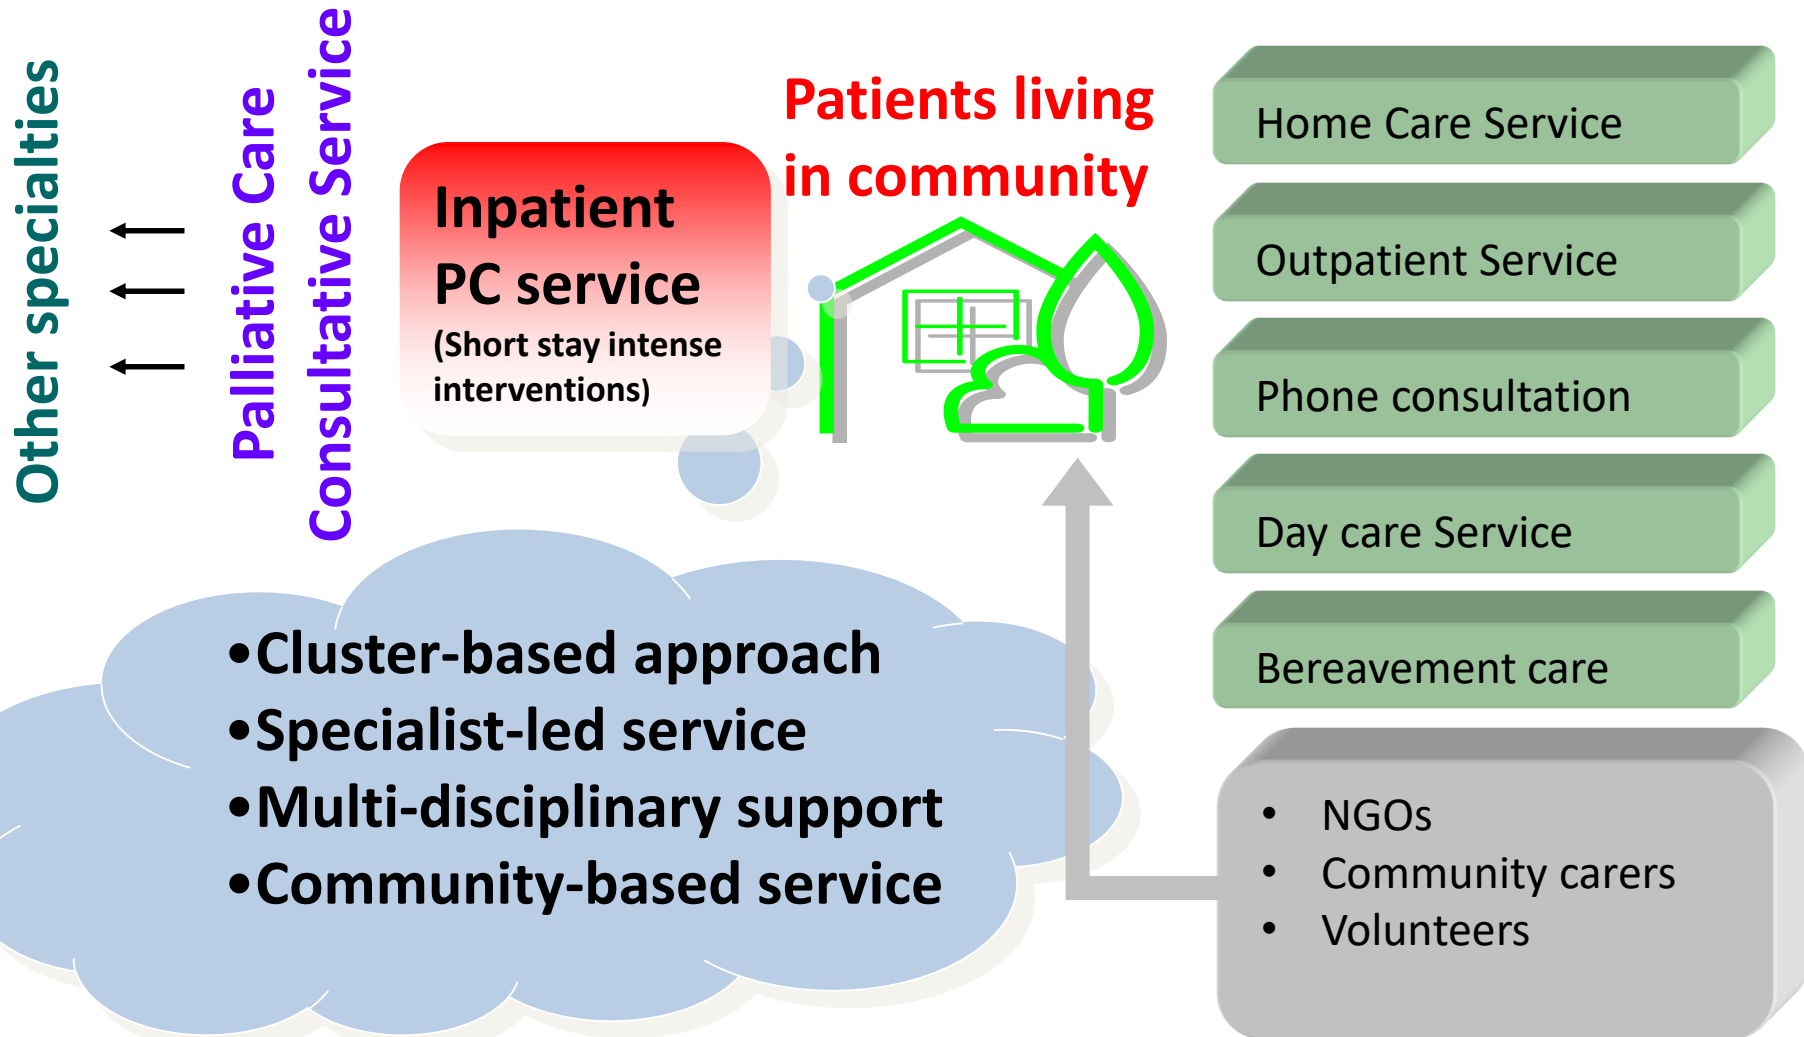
Other specialties

Palliative Care Consultative Service

Inpatient PC service
(Short stay intense interventions)

Patients living in community

Home Care Service

Outpatient Service

Phone consultation

Day care Service

Bereavement care

•Cluster-based approach
•Specialist-led service
•Multi-disciplinary support
•Community-based service

• NGOs
• Community carers
• Volunteers